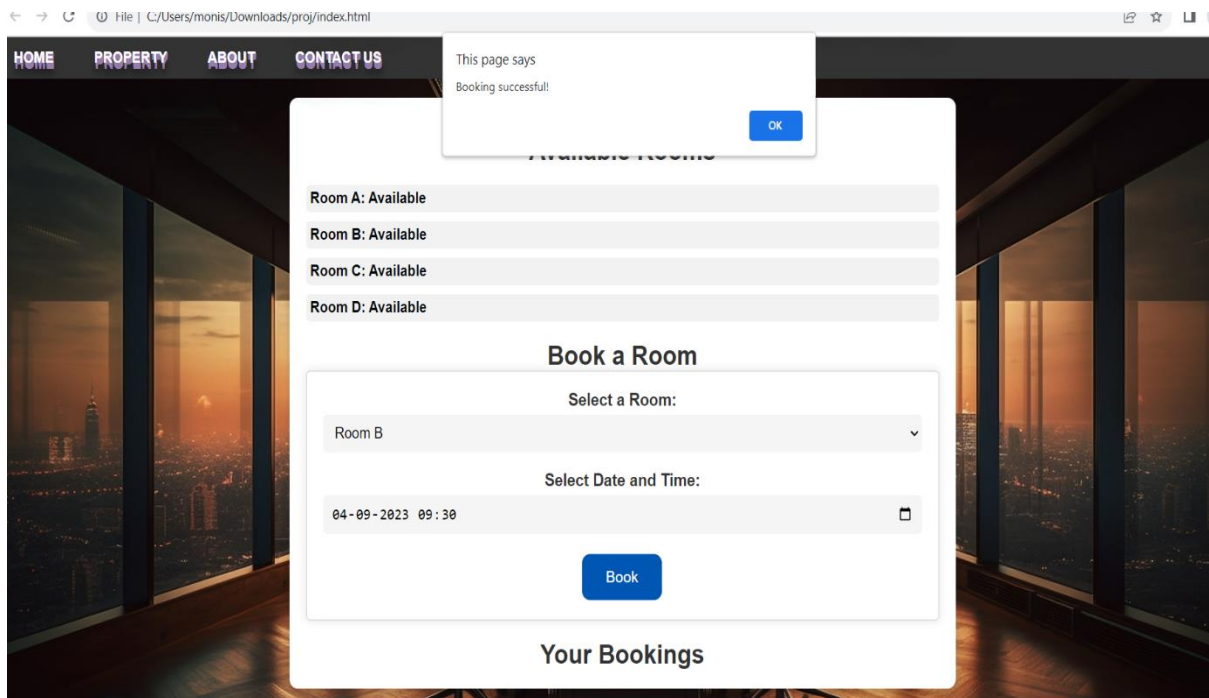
File | C:/Users/monis/Downloads/proj/index.html

HOME PROPERTY ABOUT CONTACT US

This page says

Booking successful!

OK

Available Rooms

Room A: Available

Room B: Available

Room C: Available

Room D: Available

Book a Room

Select a Room:

Room B

Select Date and Time:

04-09-2023 09:30

Book

Your Bookings